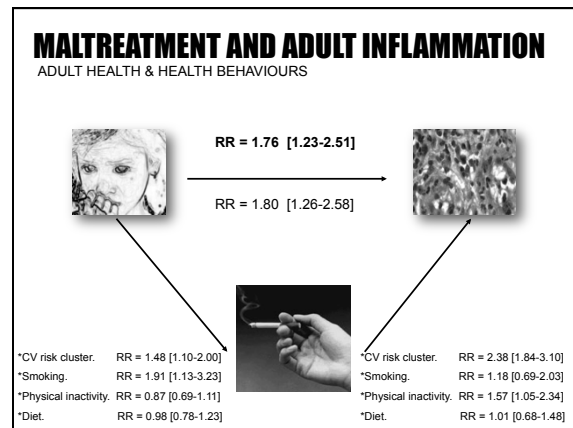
MALTREATMENT AND ADULT INFLAMMATION
ADULT HEALTH & HEALTH BEHAVIOURS

RR = 1.76 [1.23-2.51]

RR = 1.80 [1.26-2.58]

*CV risk cluster. RR = 1.48 [1.10-2.00]
*Smoking. RR = 1.91 [1.13-3.23]
*Physical inactivity. RR = 0.87 [0.69-1.11]
*Diet. RR = 0.98 [0.78-1.23]

*CV risk cluster. RR = 2.38 [1.84-3.10]
*Smoking. RR = 1.18 [0.69-2.03]
*Physical inactivity. RR = 1.57 [1.05-2.34]
*Diet. RR = 1.01 [0.68-1.48]